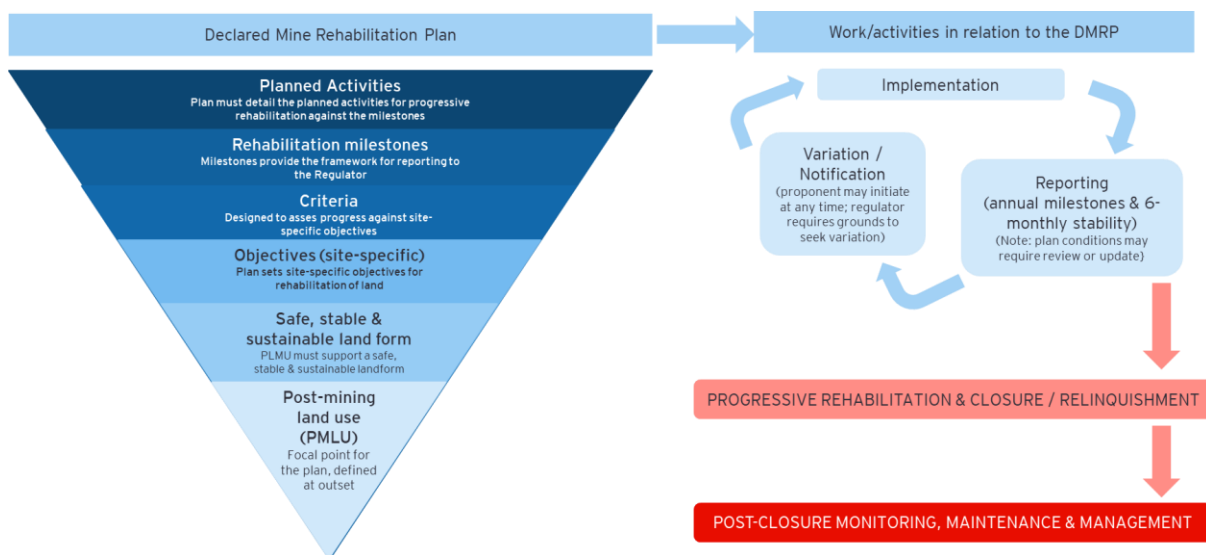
Declared Mine Rehabilitation Plan

Planned Activities
Plan must detail the planned activities for progressive rehabilitation against the milestones

Rehabilitation milestones
Milestones provide the framework for reporting to the Regulator

Criteria
Designed to asses progress against site-specific objectives

Objectives (site-specific)
Plan sets site-specific objectives for rehabilitation of land

Safe, stable & sustainable land form
PLMU must support a safe, stable & sustainable landform

Post-mining land use (PMLU)
Focal point for the plan, defined at outset

Work/activities in relation to the DMRP

Implementation

Variation / Notification
(proponent may initiate at any time; regulator requires grounds to seek variation)

Reporting
(annual milestones & 6-monthly stability)
(Note: plan conditions may require review or update)

PROGRESSIVE REHABILITATION & CLOSURE / RELINQUISHMENT

POST-CLOSURE MONITORING, MAINTENANCE & MANAGEMENT